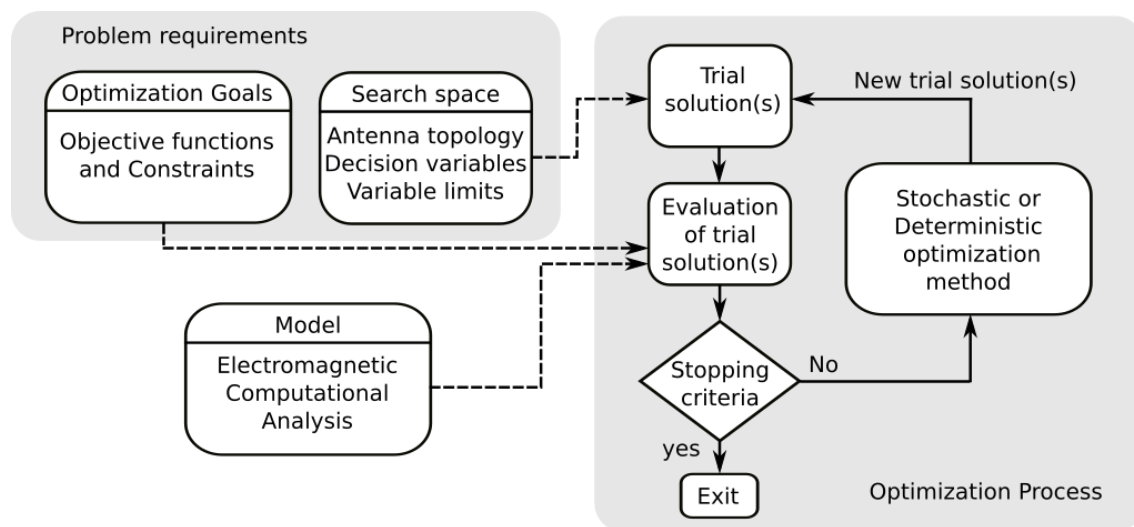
Problem requirements

Optimization Goals

Objective functions and Constraints

Search space

Antenna topology
Decision variables
Variable limits

Model

Electromagnetic Computational Analysis

Trial solution(s)

New trial solution(s)

Evaluation of trial solution(s)

Stochastic or Deterministic optimization method

Stopping criteria

No

yes

Exit

Optimization Process